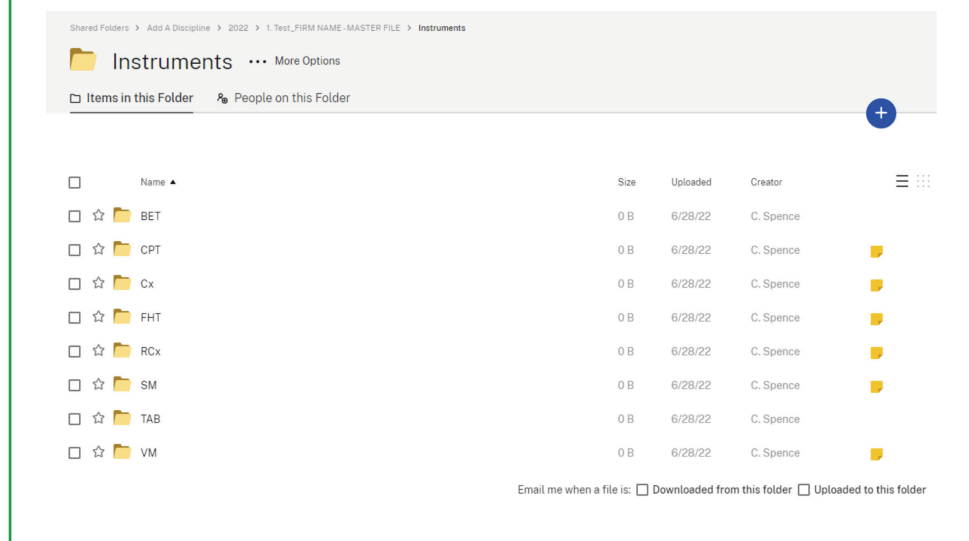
Shared Folders > Add A Discipline > 2022 > 1. Test_FIRM NAME - MASTER FILE > Instruments

Instruments ••• More Options

Items in this Folder People on this Folder

+

| Name ▲ | Size | Uploaded | Creator |
|---|---|---|---|
| BET | 0 B | 6/28/22 | C. Spence |
| CPT | 0 B | 6/28/22 | C. Spence |
| Cx | 0 B | 6/28/22 | C. Spence |
| FHT | 0 B | 6/28/22 | C. Spence |
| RCx | 0 B | 6/28/22 | C. Spence |
| SM | 0 B | 6/28/22 | C. Spence |
| TAB | 0 B | 6/28/22 | C. Spence |
| VM | 0 B | 6/28/22 | C. Spence |

Email me when a file is: Downloaded from this folder Uploaded to this folder